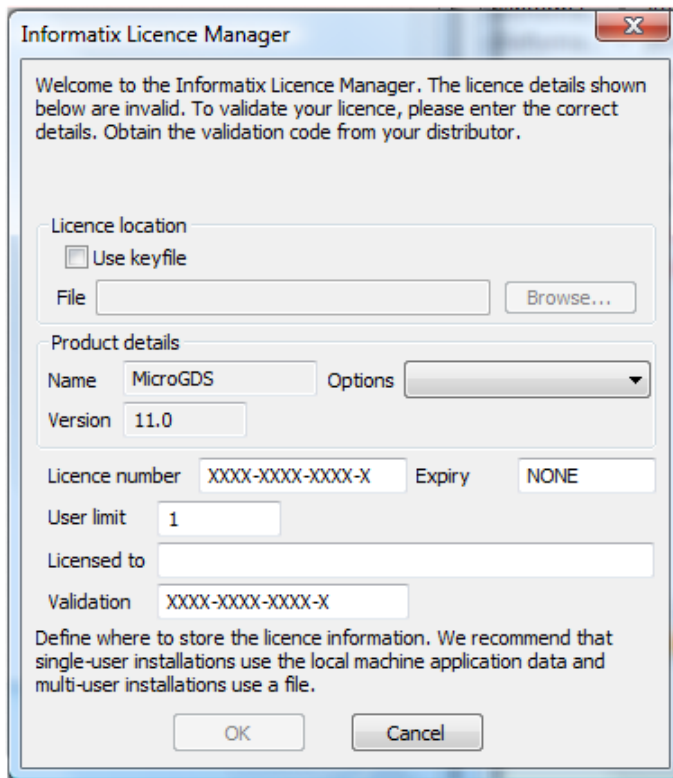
Informatix Licence Manager

Welcome to the Informatix Licence Manager. The licence details shown below are invalid. To validate your licence, please enter the correct details. Obtain the validation code from your distributor.

Licence location

Use keyfile

File

Browse...

Product details

Name MicroGDS

Options

Version 11.0

Licence number XXXX-XXXX-XXXX-X

Expiry NONE

User limit 1

Licensed to

Validation XXXX-XXXX-XXXX-X

Define where to store the licence information. We recommend that single-user installations use the local machine application data and multi-user installations use a file.

OK

Cancel